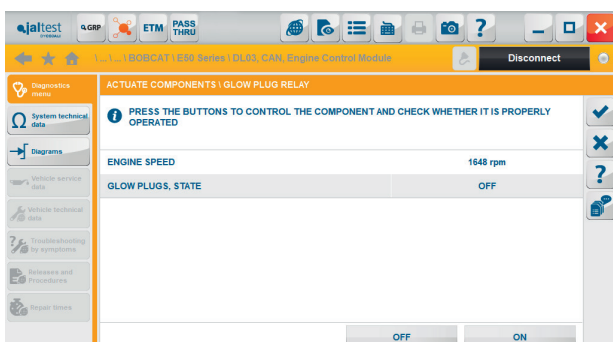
jaltest
Q.GRP
ETM
PASS THRU
?
\ ... \ ... \ BOBCAT \ E50 Series \ DL03, CAN, Engine Control Module
Disconnect
Diagnostics menu
System technical data
Diagrams
Vehicle service data
Vehicle technical data
Troubleshooting by symptoms
Releases and Procedures
Repair times
ACTUATE COMPONENTS \ GLOW PLUG RELAY
PRESS THE BUTTONS TO CONTROL THE COMPONENT AND CHECK WHETHER IT IS PROPERLY OPERATED

| ENGINE SPEED | 1648 rpm |
|---|---|
| GLOW PLUGS, STATE | OFF |

OFF
ON